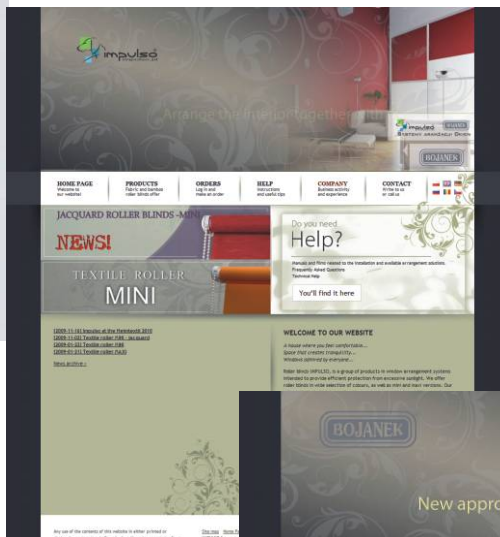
impulso

Arrange the interior together

impulso
SYSTEMY ARANŻACJI OKIEN

BOJANEK

HOME PAGE
Welcome to our website!

PRODUCTS
Fabric and bamboo roller blinds offer

ORDERS
Log in and make an order

HELP
Instructions and useful tips

COMPANY
Business activity and experience

CONTACT
Write to us or call us

JACQUARD ROLLER BLINDS -MINI

NEWS!

TEXTILE ROLLER
MINI

Do you need
Help?

Manuals and films related to the installation and available arrangement solutions
Frequently Asked Questions
Technical help

You'll find it here

[2009-11-16] Impulso at the Meblebuild 2010
[2009-11-02] Textile roller MINI - Jacquard
[2009-01-22] Textile roller MINI
[2009-01-21] Textile roller PLUS

News archive »

WELCOME TO OUR WEBSITE

A house where you feel comfortable...
Space that creates tranquility...
Windows admired by everyone...

Roller Blinds IMPULSO, is a group of products in window arrangement systems intended to provide efficient protection from excessive sunlight. We offer roller blinds in wide selection of colours, as well as mini and new versions. Our

Any use of the contents of this website in either printed or

Site map

BOJANEK

New appro